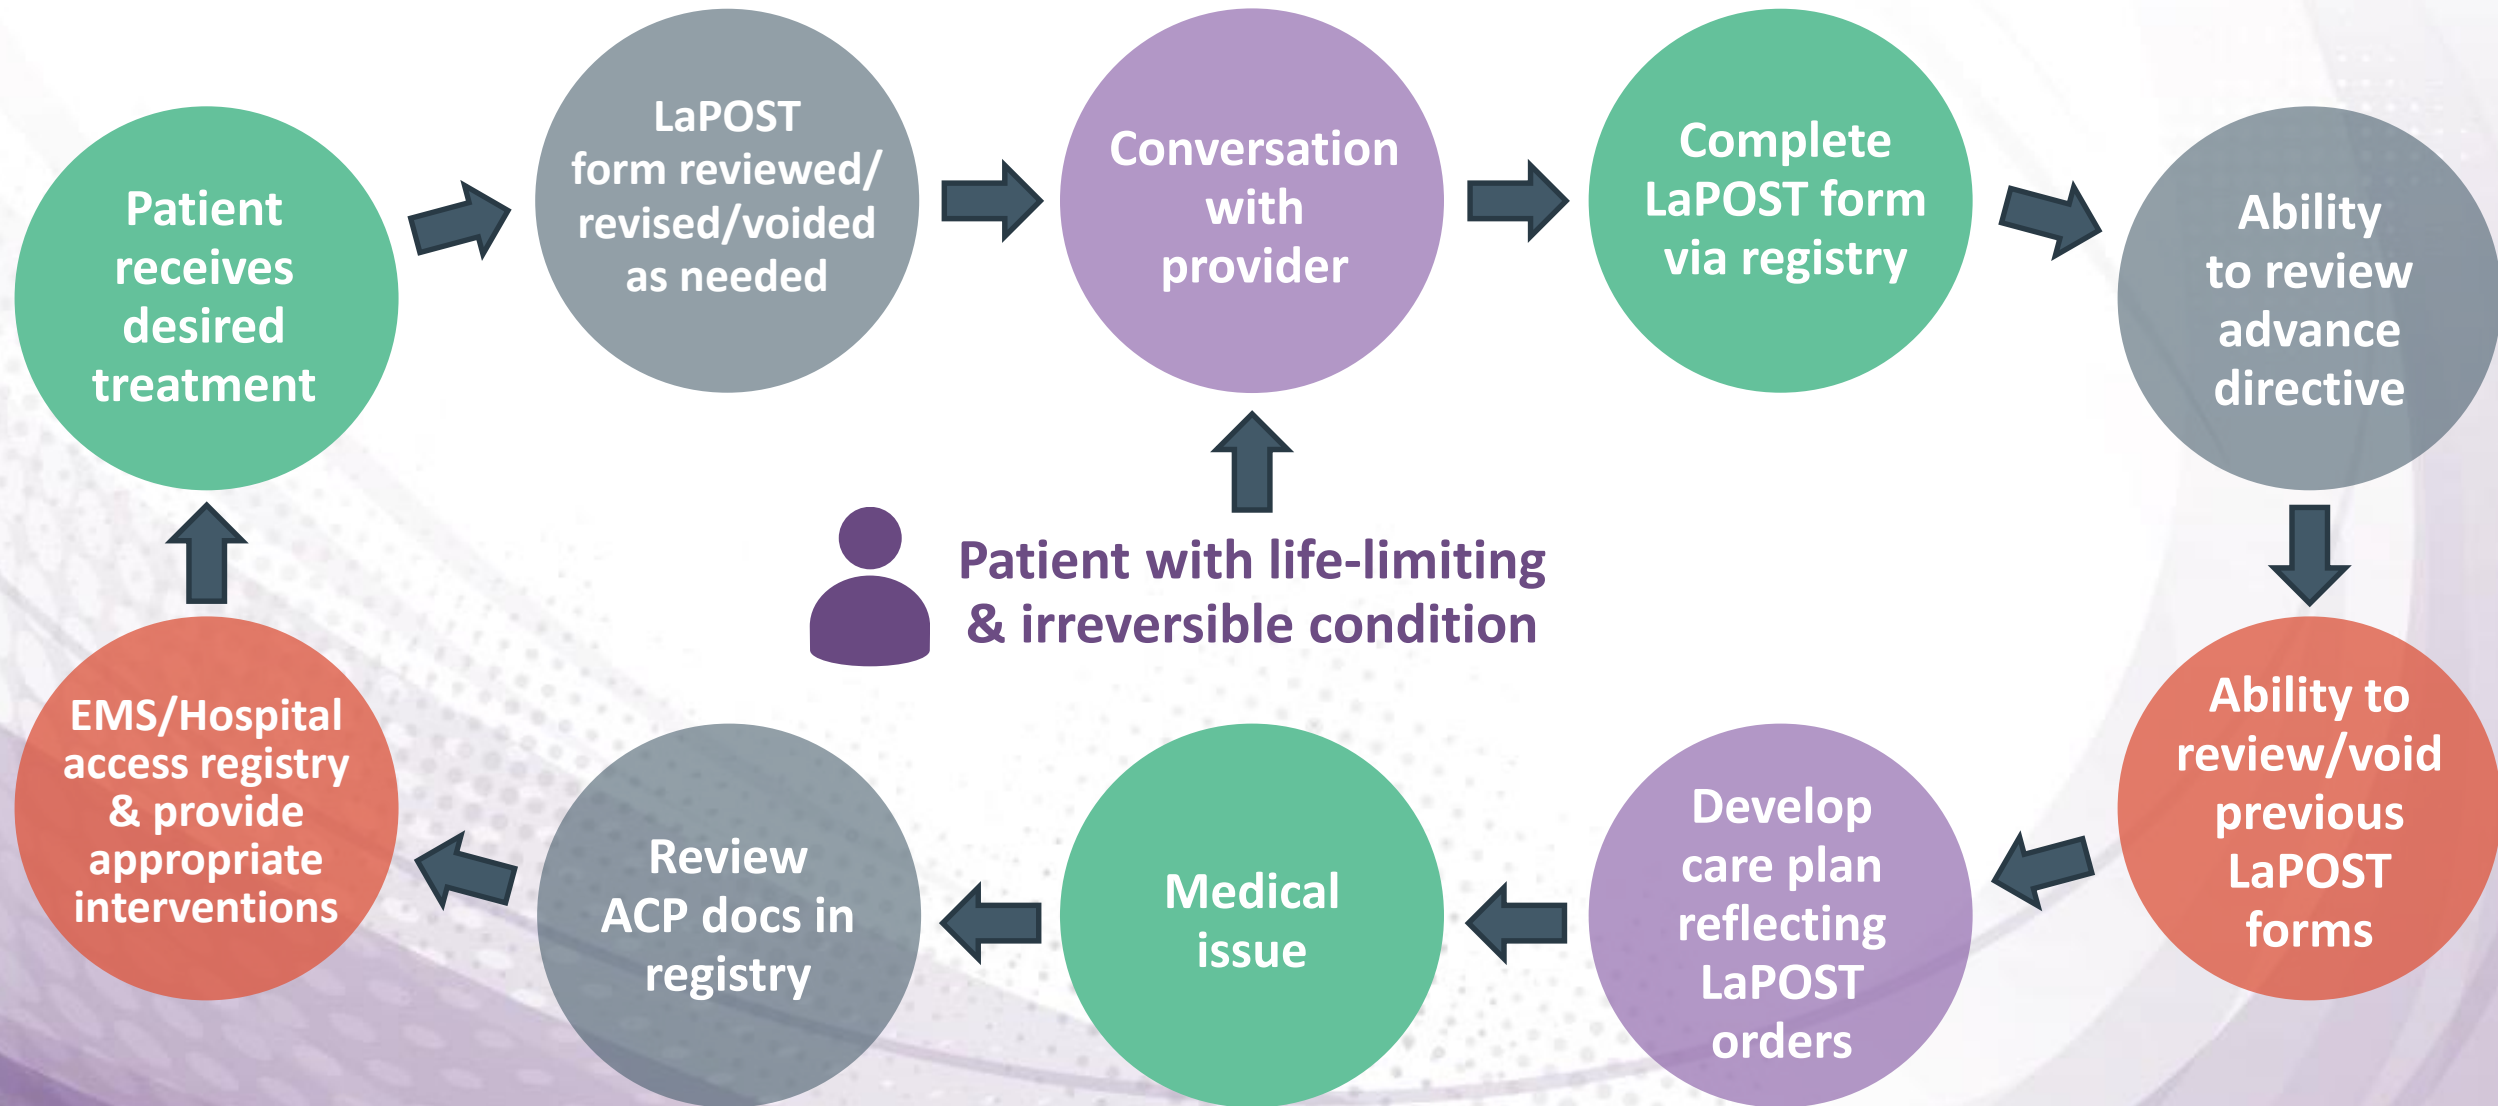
Patient receives desired treatment

LaPOST form reviewed/ revised/voided as needed

Conversation with provider

Complete LaPOST form via registry

Ability to review advance directive

Patient with life-limiting & irreversible condition

Ability to review/void previous LaPOST forms

Develop care plan reflecting LaPOST orders

Medical issue

Review ACP docs in registry

EMS/Hospital access registry & provide appropriate interventions